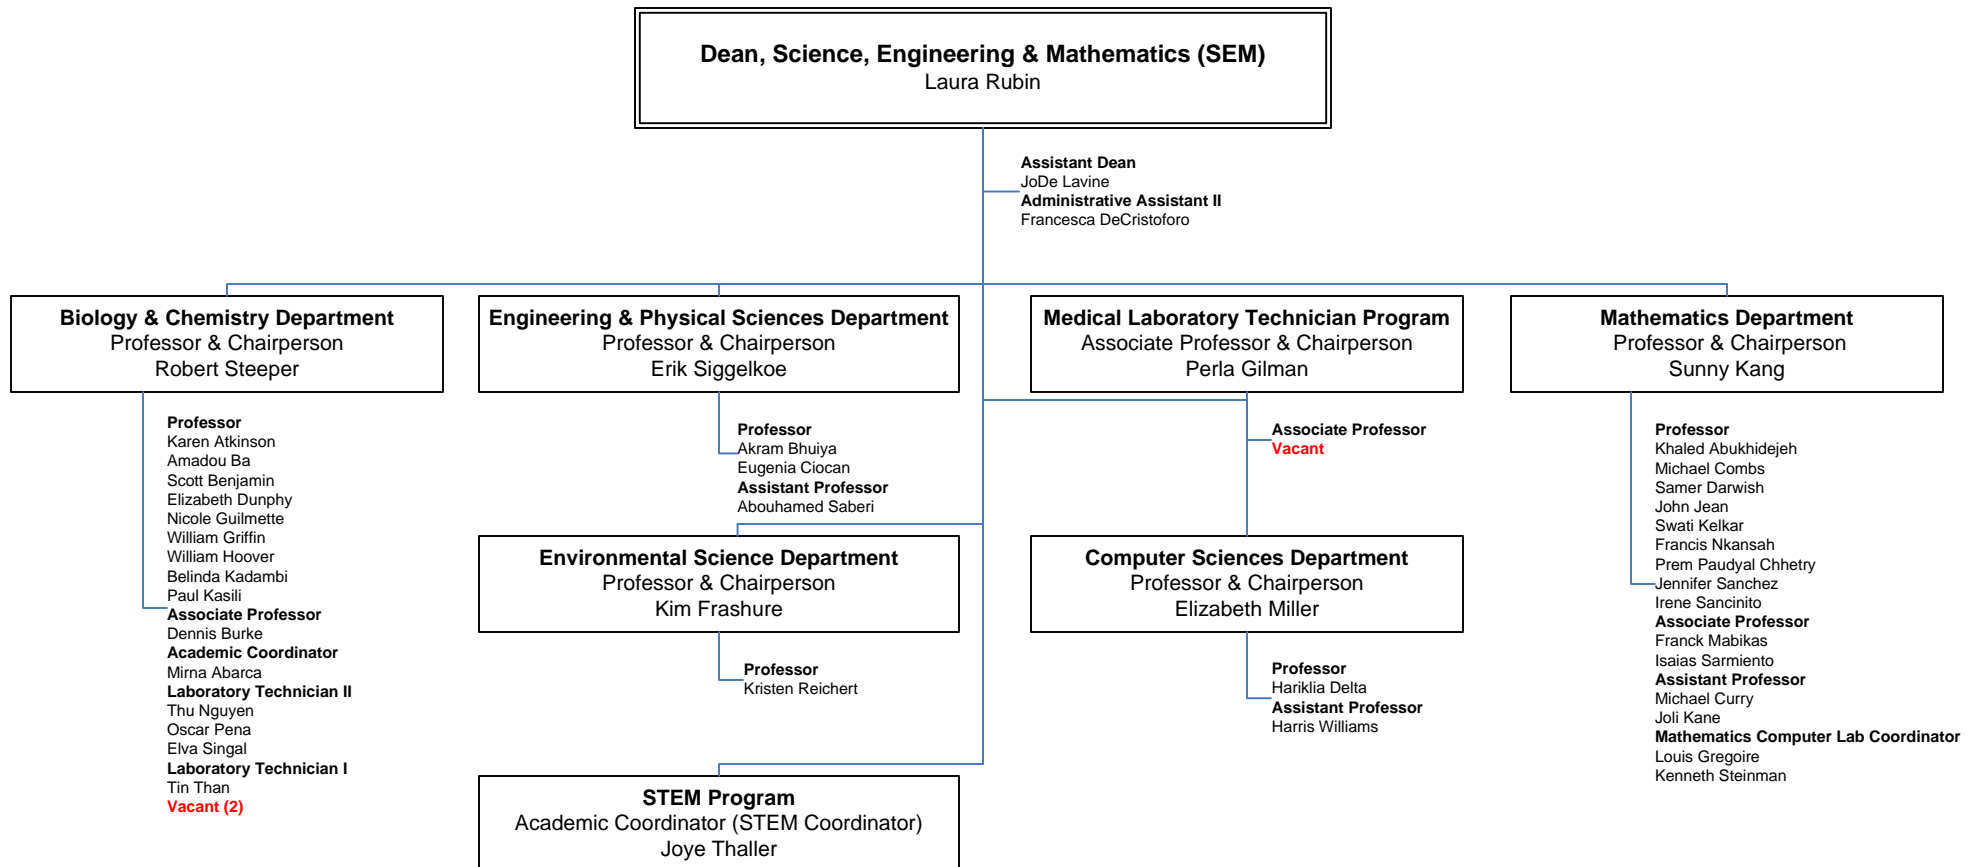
Dean, Science, Engineering & Mathematics (SEM)
Laura Rubin

Assistant Dean
JoDe Lavine
Administrative Assistant II
Francesca DeCristoforo

Biology & Chemistry Department
Professor & Chairperson
Robert Steeper

Professor
Karen Atkinson
Amadou Ba
Scott Benjamin
Elizabeth Dunphy
Nicole Guilmette
William Griffin
William Hoover
Belinda Kadambi
Paul Kasili
Associate Professor
Dennis Burke
Academic Coordinator
Mirna Abarca
Laboratory Technician II
Thu Nguyen
Oscar Pena
Elva Singal
Laboratory Technician I
Tin Than
Vacant (2)

Engineering & Physical Sciences Department
Professor & Chairperson
Erik Siggelkoe

Professor
Akram Bhuiya
Eugenia Ciocan
Assistant Professor
Abouhamed Saberi

Environmental Science Department
Professor & Chairperson
Kim Frashure

Professor
Kristen Reichert

STEM Program
Academic Coordinator (STEM Coordinator)
Joye Thaller

Medical Laboratory Technician Program
Associate Professor & Chairperson
Perla Gilman

Associate Professor
Vacant

Computer Sciences Department
Professor & Chairperson
Elizabeth Miller

Professor
Hariklia Delta
Assistant Professor
Harris Williams

Mathematics Department
Professor & Chairperson
Sunny Kang

Professor
Khaled Abukhidejeh
Michael Combs
Samer Darwish
John Jean
Swati Kelkar
Francis Nkansah
Prem Paudyal Chhetry
Jennifer Sanchez
Irene Sancinito
Associate Professor
Franck Mabikas
Isaias Sarmiento
Assistant Professor
Michael Curry
Joli Kane
Mathematics Computer Lab Coordinator
Louis Gregoire
Kenneth Steinman